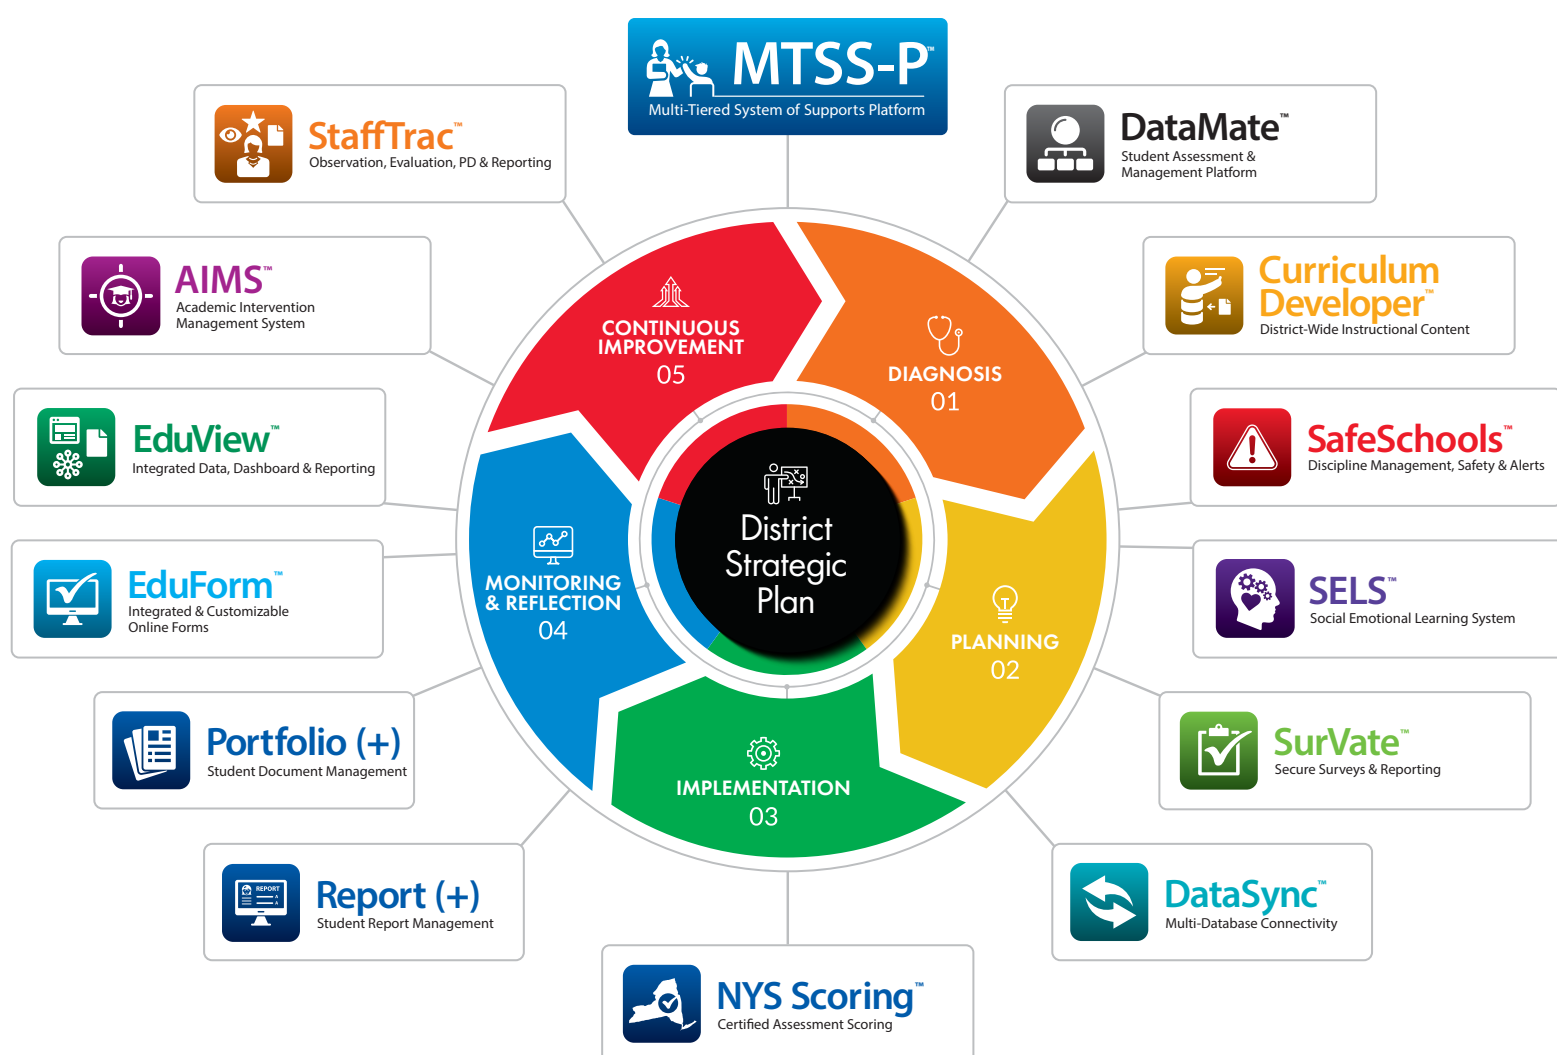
MTSS-P™
Multi-Tiered System of Supports Platform

StaffTrac™
Observation, Evaluation, PD & Reporting

DataMate™
Student Assessment & Management Platform

AIMS™
Academic Intervention Management System

Curriculum Developer™
District-Wide Instructional Content

EduView™
Integrated Data, Dashboard & Reporting

SafeSchools™
Discipline Management, Safety & Alerts

EduForm™
Integrated & Customizable Online Forms

SELS™
Social Emotional Learning System

Portfolio (+)
Student Document Management

SurVate™
Secure Surveys & Reporting

Report (+)
Student Report Management

REPORT

DataSync™
Multi-Database Connectivity

NYS Scoring™
Certified Assessment Scoring

CONTINUOUS IMPROVEMENT
05

DIAGNOSIS
01

PLANNING
02

IMPLEMENTATION
03

MONITORING & REFLECTION
04

District Strategic Plan